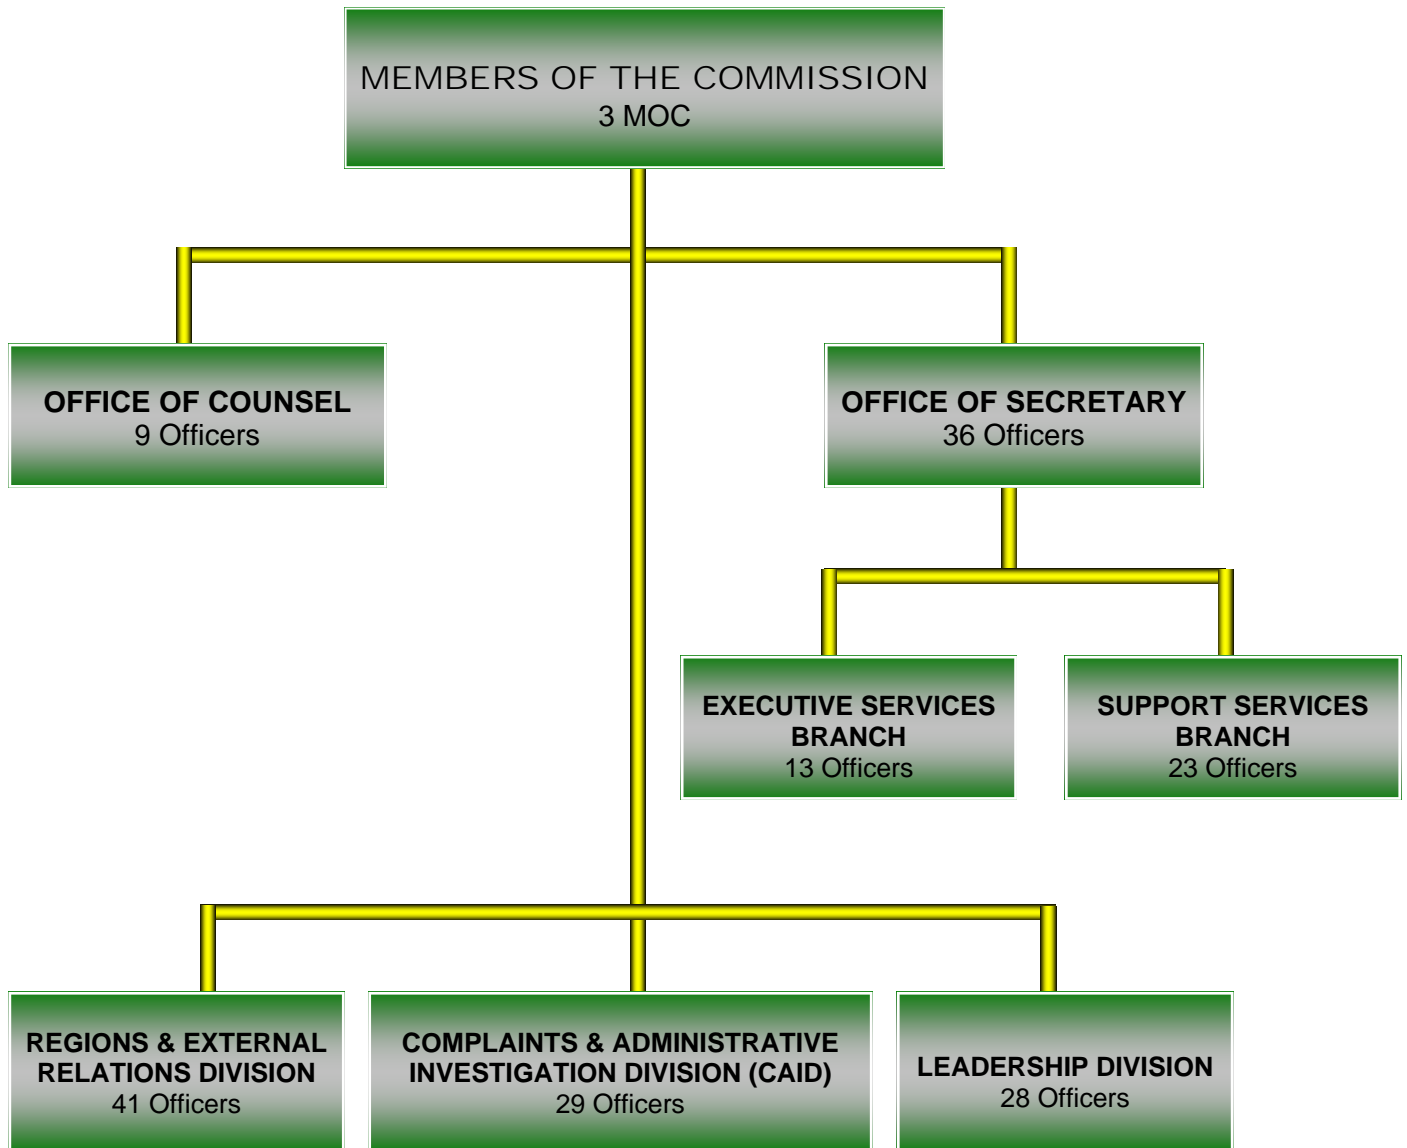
MEMBERS OF THE COMMISSION
3 MOC

OFFICE OF COUNSEL
9 Officers

OFFICE OF SECRETARY
36 Officers

EXECUTIVE SERVICES BRANCH
13 Officers

SUPPORT SERVICES BRANCH
23 Officers

REGIONS & EXTERNAL RELATIONS DIVISION
41 Officers

COMPLAINTS & ADMINISTRATIVE INVESTIGATION DIVISION (CAID)
29 Officers

LEADERSHIP DIVISION
28 Officers